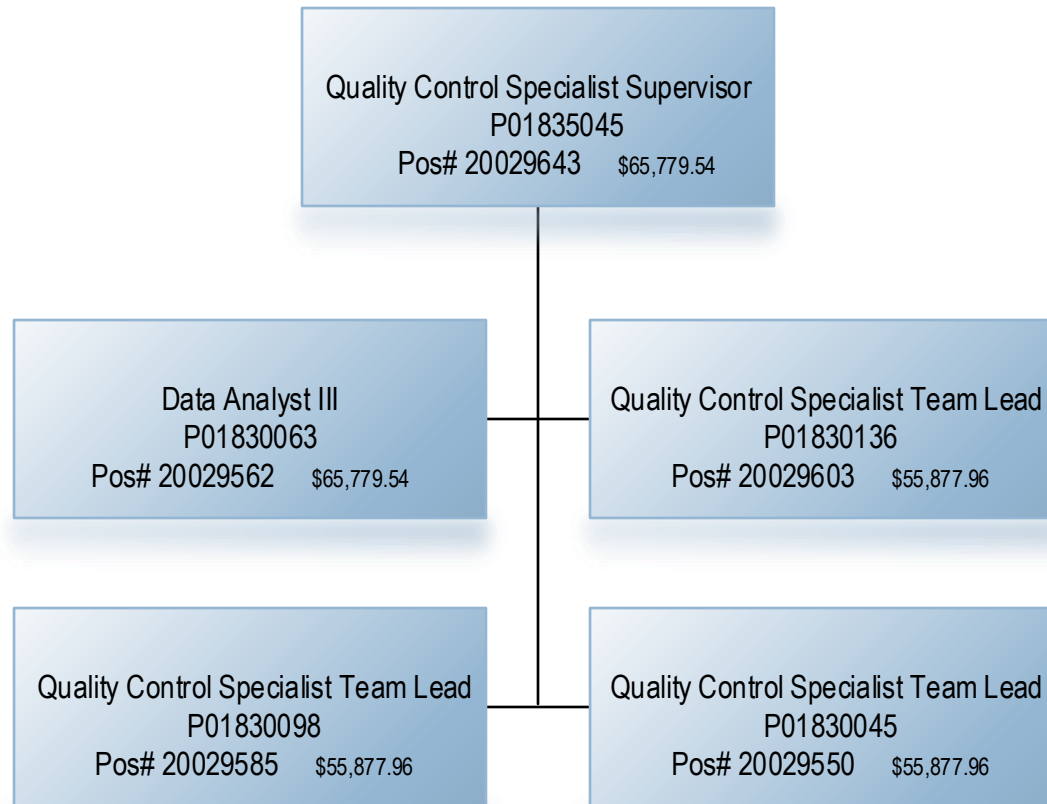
Quality Control Specialist Supervisor
P01835045
Pos# 20029643 $65,779.54

Data Analyst III
P01830063
Pos# 20029562 $65,779.54

Quality Control Specialist Team Lead
P01830136
Pos# 20029603 $55,877.96

Quality Control Specialist Team Lead
P01830098
Pos# 20029585 $55,877.96

Quality Control Specialist Team Lead
P01830045
Pos# 20029550 $55,877.96